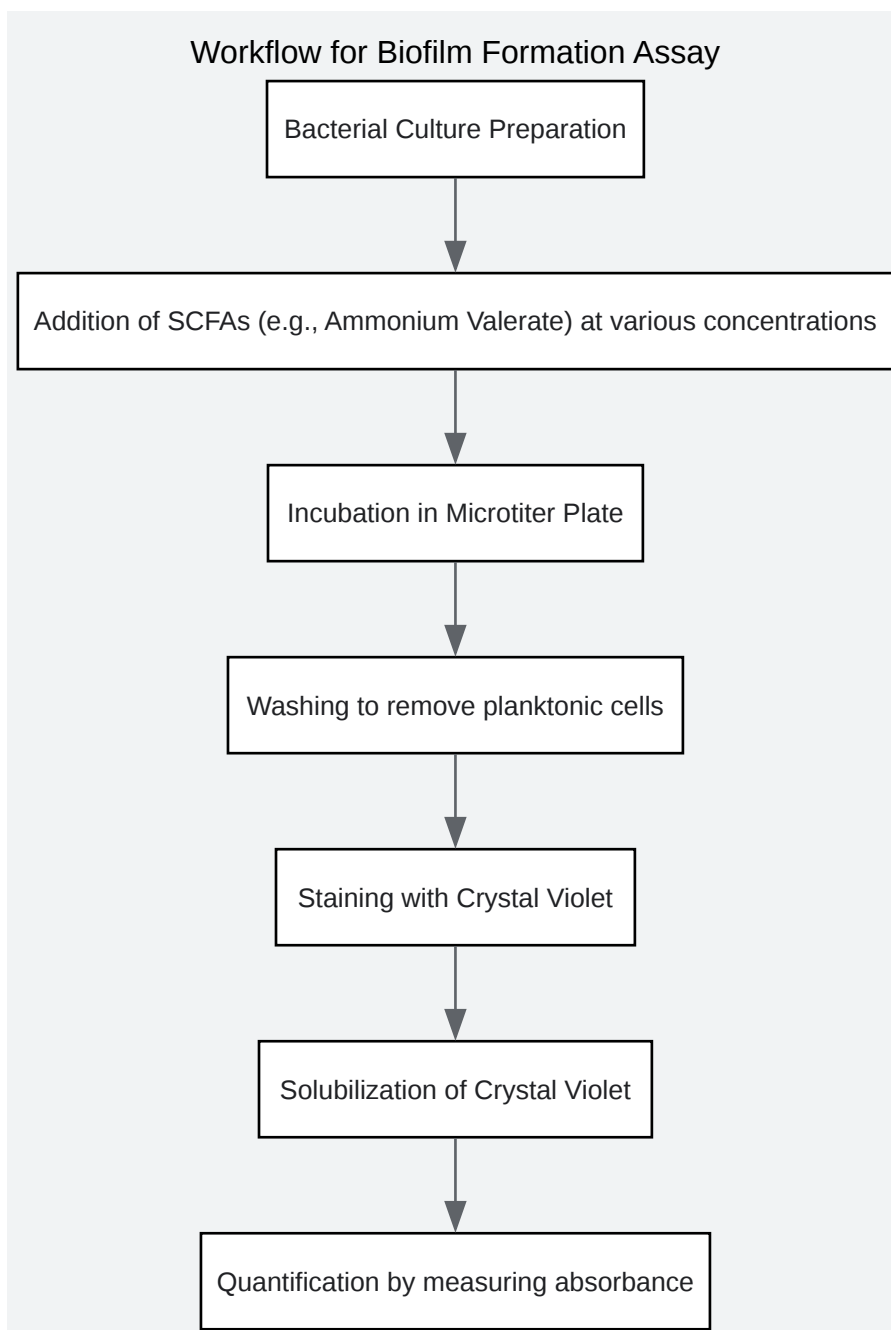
Workflow for Biofilm Formation Assay

Bacterial Culture Preparation

Addition of SCFAs (e.g., Ammonium Valerate) at various concentrations

Incubation in Microtiter Plate

Washing to remove planktonic cells

Staining with Crystal Violet

Solubilization of Crystal Violet

Quantification by measuring absorbance